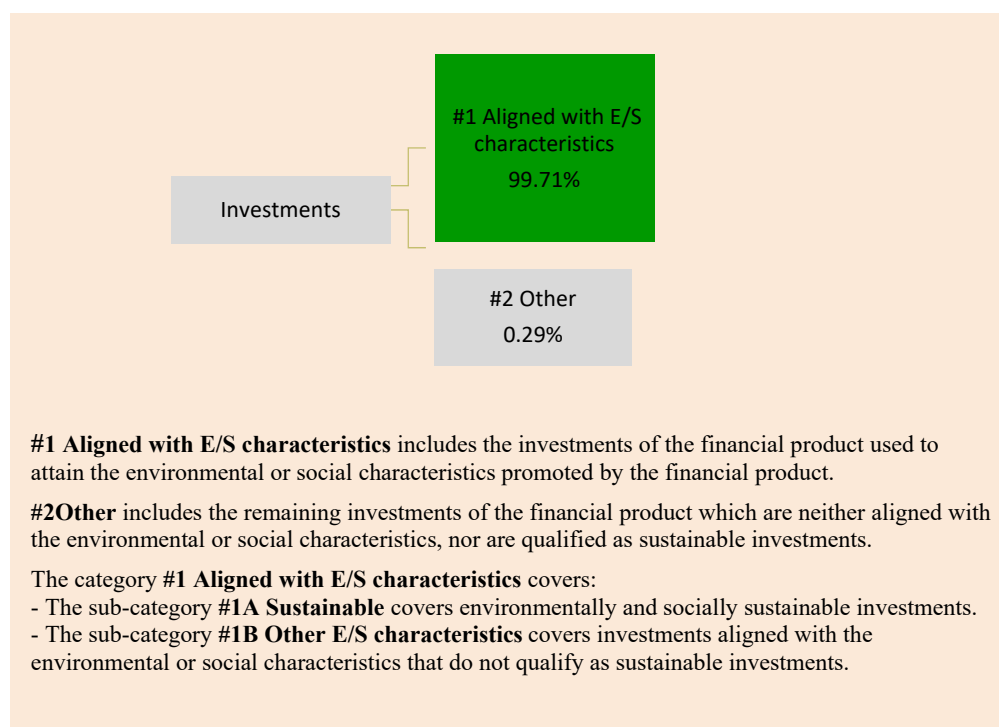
Investments

#1 Aligned with E/S characteristics
99.71%

#2 Other
0.29%

**#1 Aligned with E/S characteristics** includes the investments of the financial product used to attain the environmental or social characteristics promoted by the financial product.

**#2Other** includes the remaining investments of the financial product which are neither aligned with the environmental or social characteristics, nor are qualified as sustainable investments.

The category **#1 Aligned with E/S characteristics** covers:
- The sub-category **#1A Sustainable** covers environmentally and socially sustainable investments.
- The sub-category **#1B Other E/S characteristics** covers investments aligned with the environmental or social characteristics that do not qualify as sustainable investments.